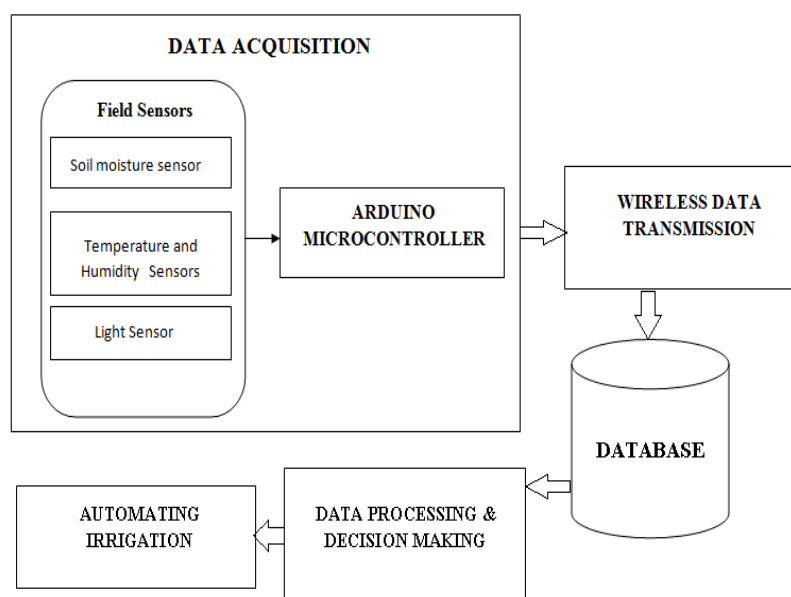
DATA ACQUISITION

Field Sensors

Soil moisture sensor

Temperature and Humidity Sensors

Light Sensor

ARDUINO MICROCONTROLLER

WIRELESS DATA TRANSMISSION

DATABASE

DATA PROCESSING & DECISION MAKING

AUTOMATING IRRIGATION